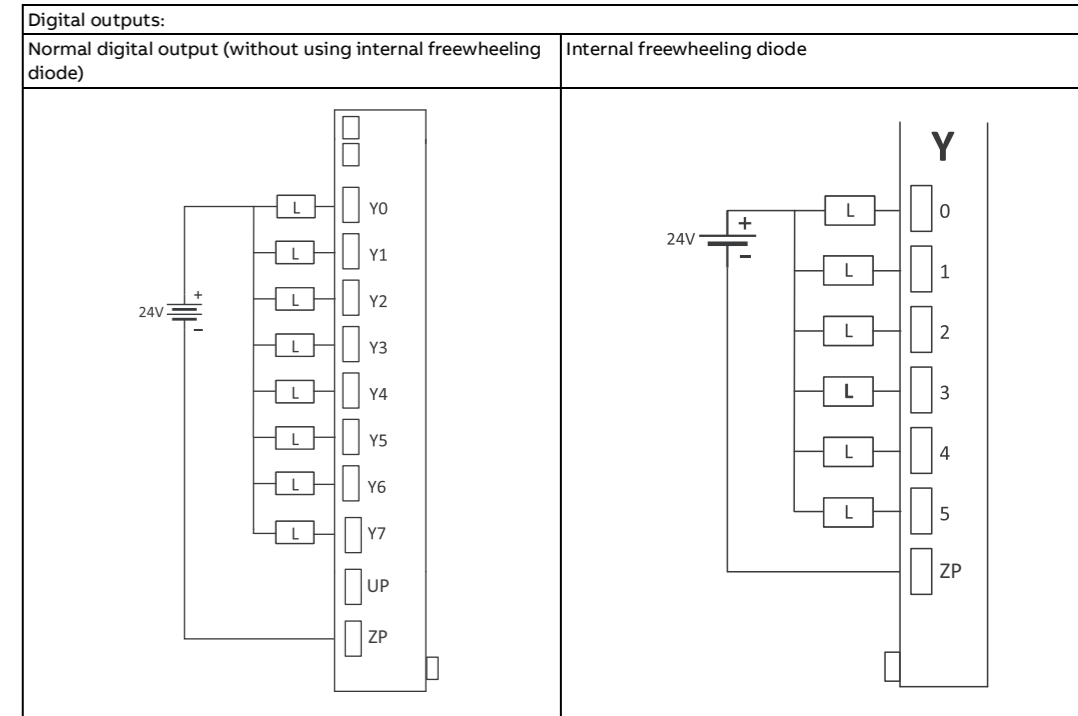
Digital outputs:

| Normal digital output (without using internal freewheeling diode) | Internal freewheeling diode |
|---|---|
| 24V + − L L L L L L L L Y0 Y1 Y2 Y3 Y4 Y5 Y6 Y7 UP ZP | Y 24V + − L L L L L L 0 1 2 3 4 5 ZP |